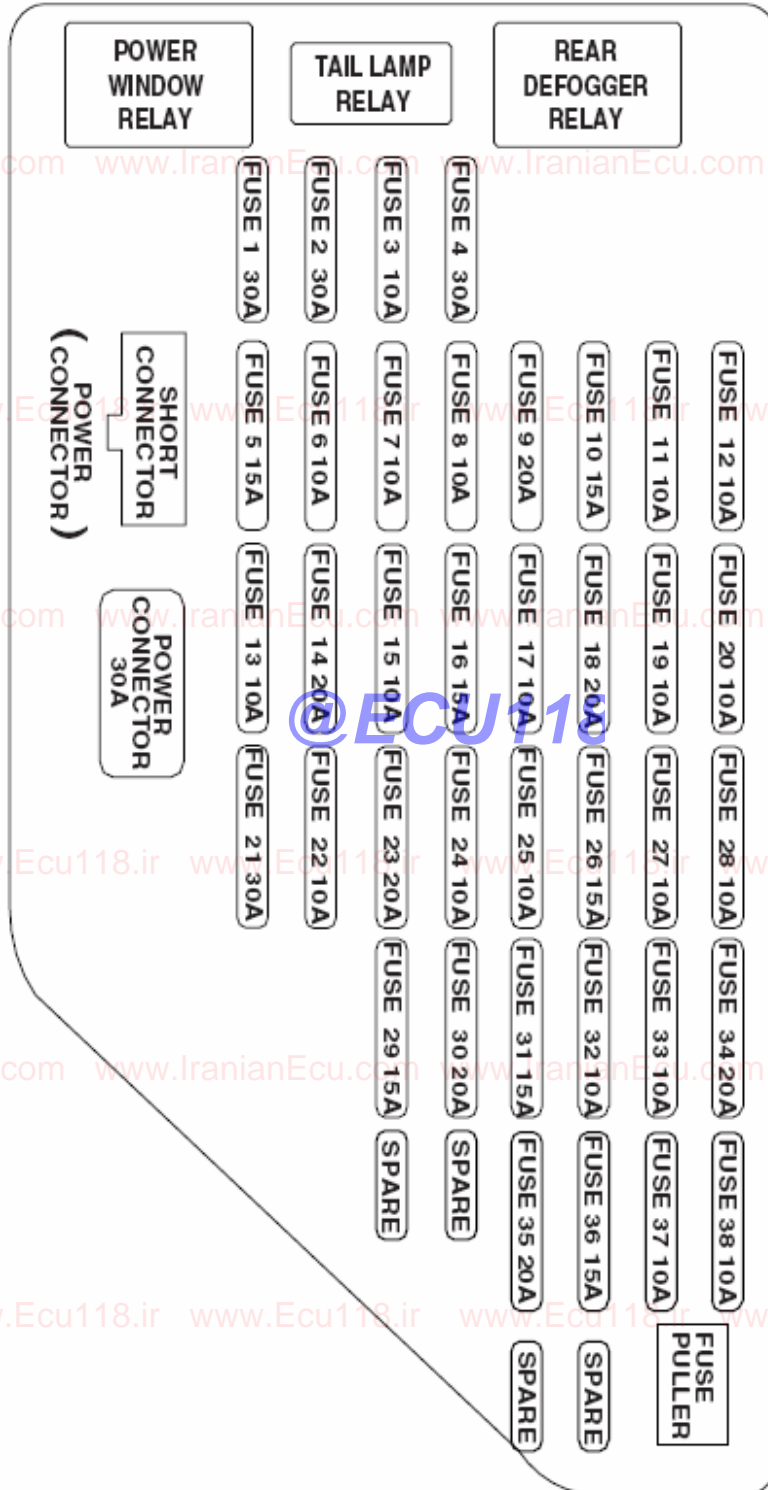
POWER WINDOW RELAY

TAIL LAMP RELAY

REAR DEFOGGER RELAY

.com www.IranianEcu.com www.IranianEcu.com

FUSE 1 30A
FUSE 2 30A
FUSE 3 10A
FUSE 4 30A

SHORT CONNECTOR
(POWER CONNECTOR)

www.Ecu118.ir www.Ecu118.ir www.Ecu118.ir www

FUSE 5 15A
FUSE 6 10A
FUSE 7 10A
FUSE 8 10A
FUSE 9 20A
FUSE 10 15A
FUSE 11 10A
FUSE 12 10A

POWER CONNECTOR 30A

.com www.IranianEcu.com www.IranianEcu.com

FUSE 13 10A
FUSE 14 20A
FUSE 15 10A
FUSE 16 15A
FUSE 17 10A
FUSE 18 20A
FUSE 19 10A
FUSE 20 10A

@ECU118

FUSE 21 30A
FUSE 22 10A
FUSE 23 20A
FUSE 24 10A
FUSE 25 10A
FUSE 26 15A
FUSE 27 10A
FUSE 28 10A

www.Ecu118.ir www.Ecu118.ir www.Ecu118.ir www

FUSE 29 15A
FUSE 30 20A
FUSE 31 15A
FUSE 32 10A
FUSE 33 10A
FUSE 34 20A

.com www.IranianEcu.com www.IranianEcu.com

SPARE
SPARE
FUSE 35 20A
FUSE 36 15A
FUSE 37 10A
FUSE 38 10A

www.Ecu118.ir www.Ecu118.ir www.Ecu118.ir www

FUSE PULLER

SPARE
SPARE